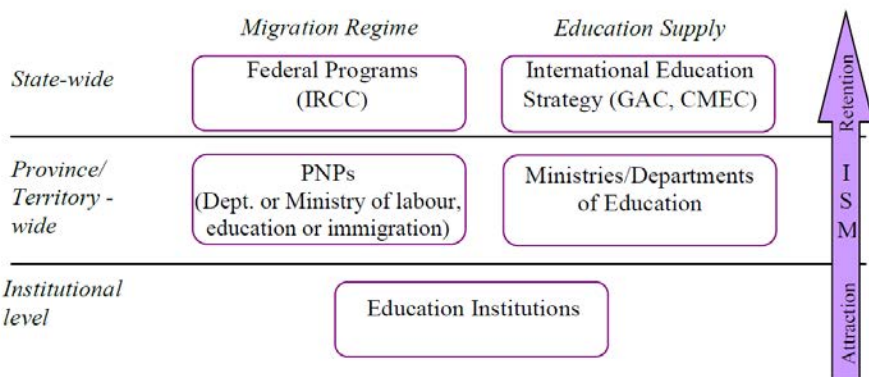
Migration Regime

Education Supply

State-wide

Federal Programs (IRCC)

International Education Strategy (GAC, CMEC)

Province/ Territory - wide

PNPs (Dept. or Ministry of labour, education or immigration)

Ministries/Departments of Education

Institutional level

Education Institutions

Retention

I
S
M

Attraction